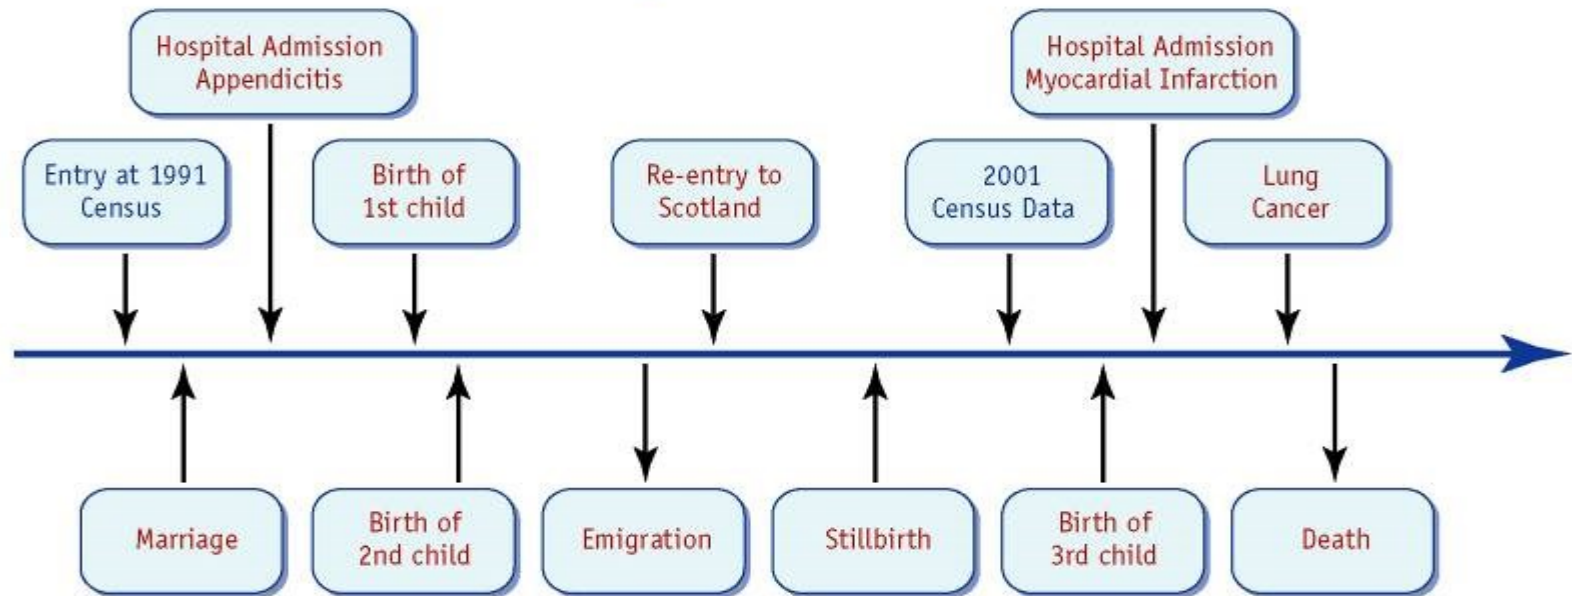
Hospital Admission
Appendicitis

Hospital Admission
Myocardial Infarction

Entry at 1991
Census

Birth of
1st child

Re-entry to
Scotland

2001
Census Data

Lung
Cancer

Marriage

Birth of
2nd child

Emigration

Stillbirth

Birth of
3rd child

Death